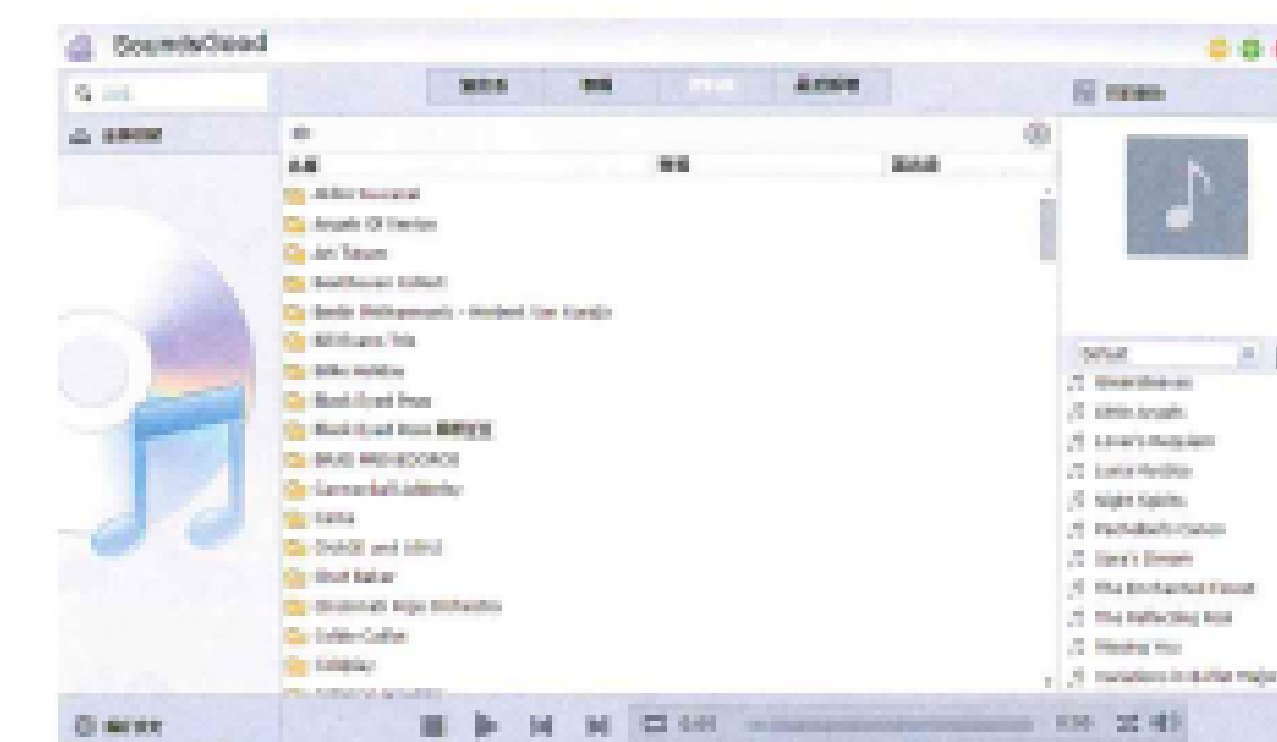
SoundsCloud

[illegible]

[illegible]

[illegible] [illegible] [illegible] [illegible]

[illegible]

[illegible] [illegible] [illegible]

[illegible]
Angels Of Venice
Art Tatum
Beethoven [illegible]
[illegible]
Bill Evans Trio
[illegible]
Black Eyed Peas
Black Eyed Peas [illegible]
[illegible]
Cannonball Adderley
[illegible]
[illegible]
Chet Baker
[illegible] Orchestra
Coffee Coffee
Coldplay
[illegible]

Default
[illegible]
Little Angels
Lover's Requiem
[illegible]
Night Spirits
Pachelbel's Canon
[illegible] Dream
The Enchanted Forest
The Reflecting Pool
Missing You
Variations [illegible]

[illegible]

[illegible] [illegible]